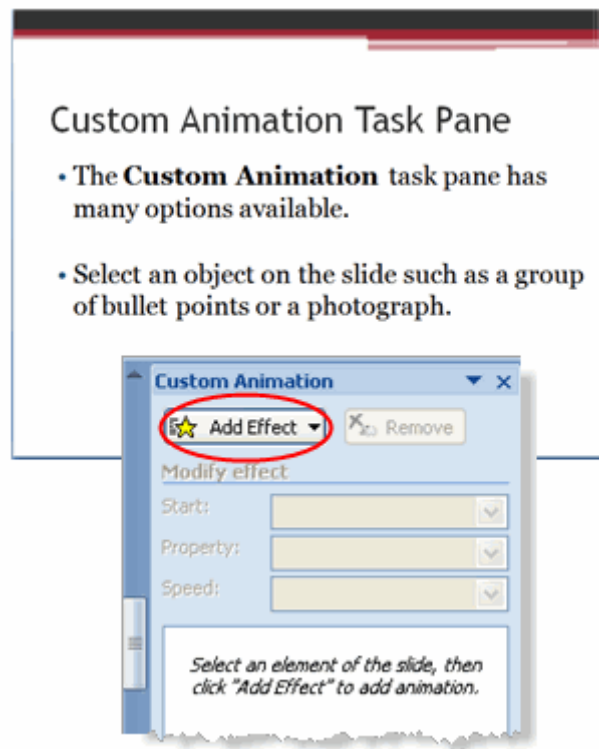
Custom Animation Task Pane

• The **Custom Animation** task pane has many options available.

• Select an object on the slide such as a group of bullet points or a photograph.

Custom Animation

Add Effect

Remove

Modify effect

Start:

Property:

Speed:

Select an element of the slide, then click "Add Effect" to add animation.